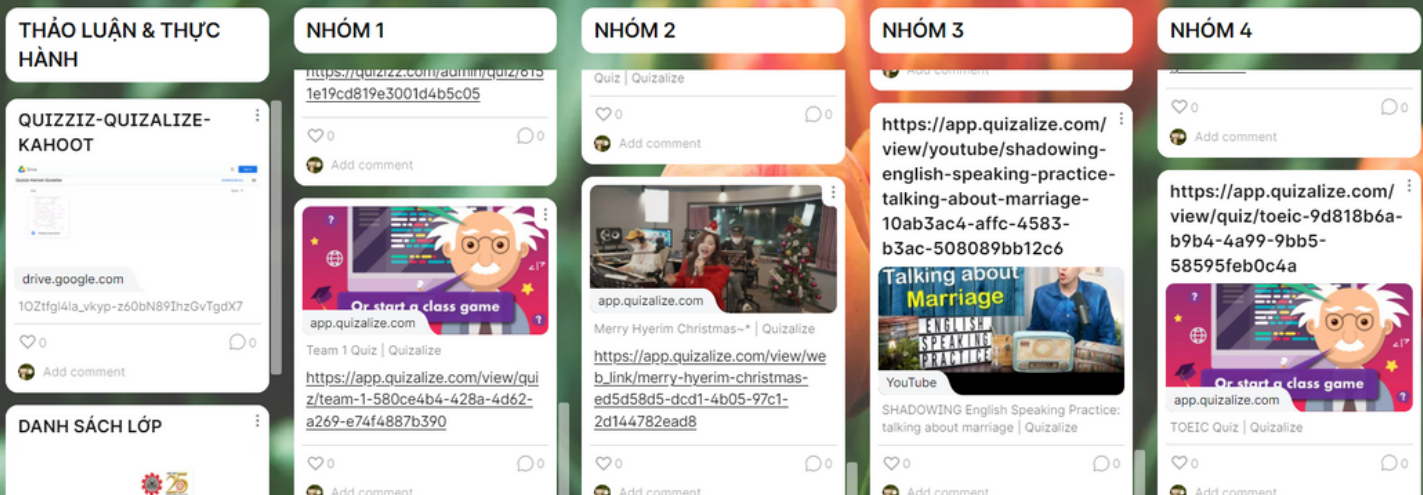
THẢO LUẬN & THỰC HÀNH

QUIZZIZ-QUIZALIZE-KAHOOT

drive.google.com

1OZtfgl4la_vkyp-z60bN89IhzGvTgdX7

0

0

Add comment

DANH SÁCH LỚP

NHÓM 1

https://quizizz.com/admin/quiz/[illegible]1e19cd819e3001d4b5c05

0

0

Add comment

Or start a class game

app.quizalize.com

Team 1 Quiz | Quizalize

https://app.quizalize.com/view/quiz/team-1-580ce4b4-428a-4d62-a269-e74f4887b390

0

0

Add comment

NHÓM 2

Quiz | Quizalize

0

0

Add comment

app.quizalize.com

Merry Hyerim Christmas~* | Quizalize

https://app.quizalize.com/view/web_link/merry-hyerim-christmas-ed5d58d5-dcd1-4b05-97c1-2d144782ead8

0

0

Add comment

NHÓM 3

Add comment

https://app.quizalize.com/view/youtube/shadowing-english-speaking-practice-talking-about-marriage-10ab3ac4-affc-4583-b3ac-508089bb12c6

Talking about Marriage

ENGLISH SPEAKING PRACTICE

YouTube

SHADOWING English Speaking Practice: talking about marriage | Quizalize

0

0

Add comment

NHÓM 4

0

0

Add comment

https://app.quizalize.com/view/quiz/toeic-9d818b6a-b9b4-4a99-9bb5-58595feb0c4a

Or start a class game

app.quizalize.com

TOEIC Quiz | Quizalize

0

0

Add comment